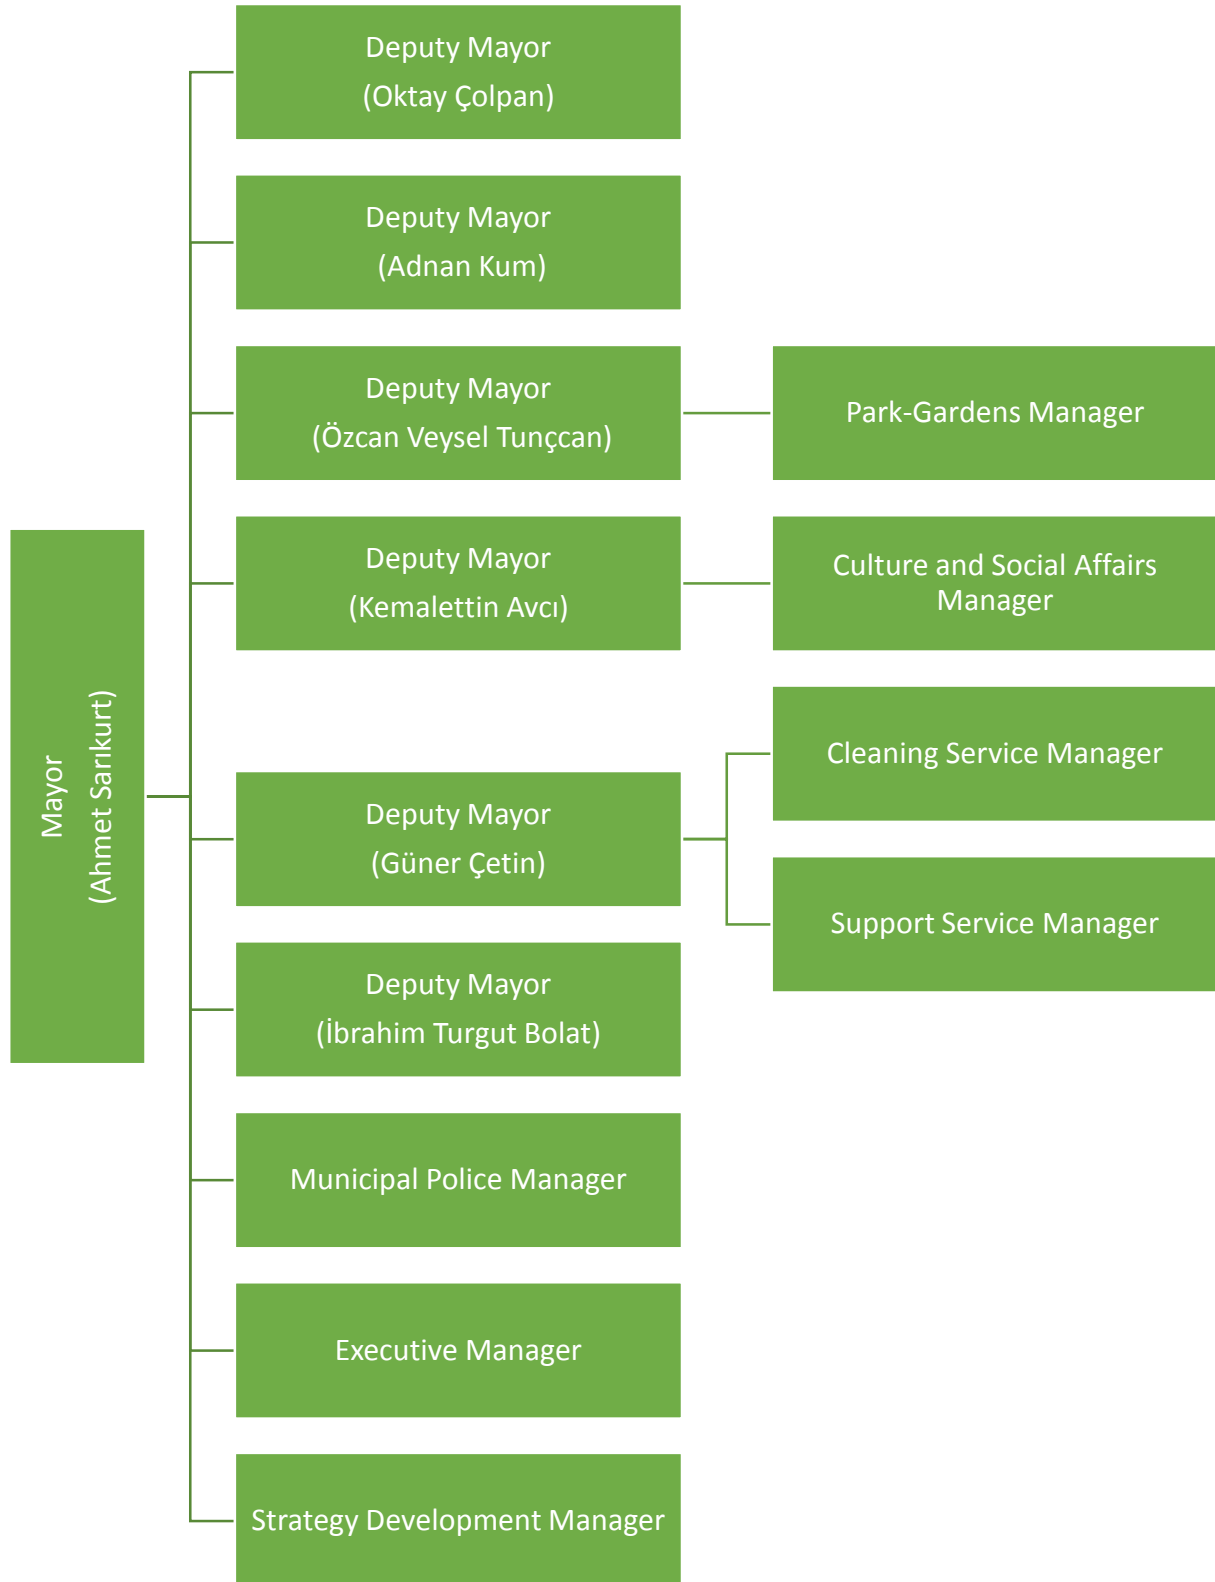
Mayor
(Ahmet Sarıkurt)

Deputy Mayor
(Oktay Çolpan)

Deputy Mayor
(Adnan Kum)

Deputy Mayor
(Özcan Veysel Tunçcan)

Park-Gardens Manager

Deputy Mayor
(Kemalettin Avcı)

Culture and Social Affairs Manager

Cleaning Service Manager

Deputy Mayor
(Güner Çetin)

Support Service Manager

Deputy Mayor
(İbrahim Turgut Bolat)

Municipal Police Manager

Executive Manager

Strategy Development Manager